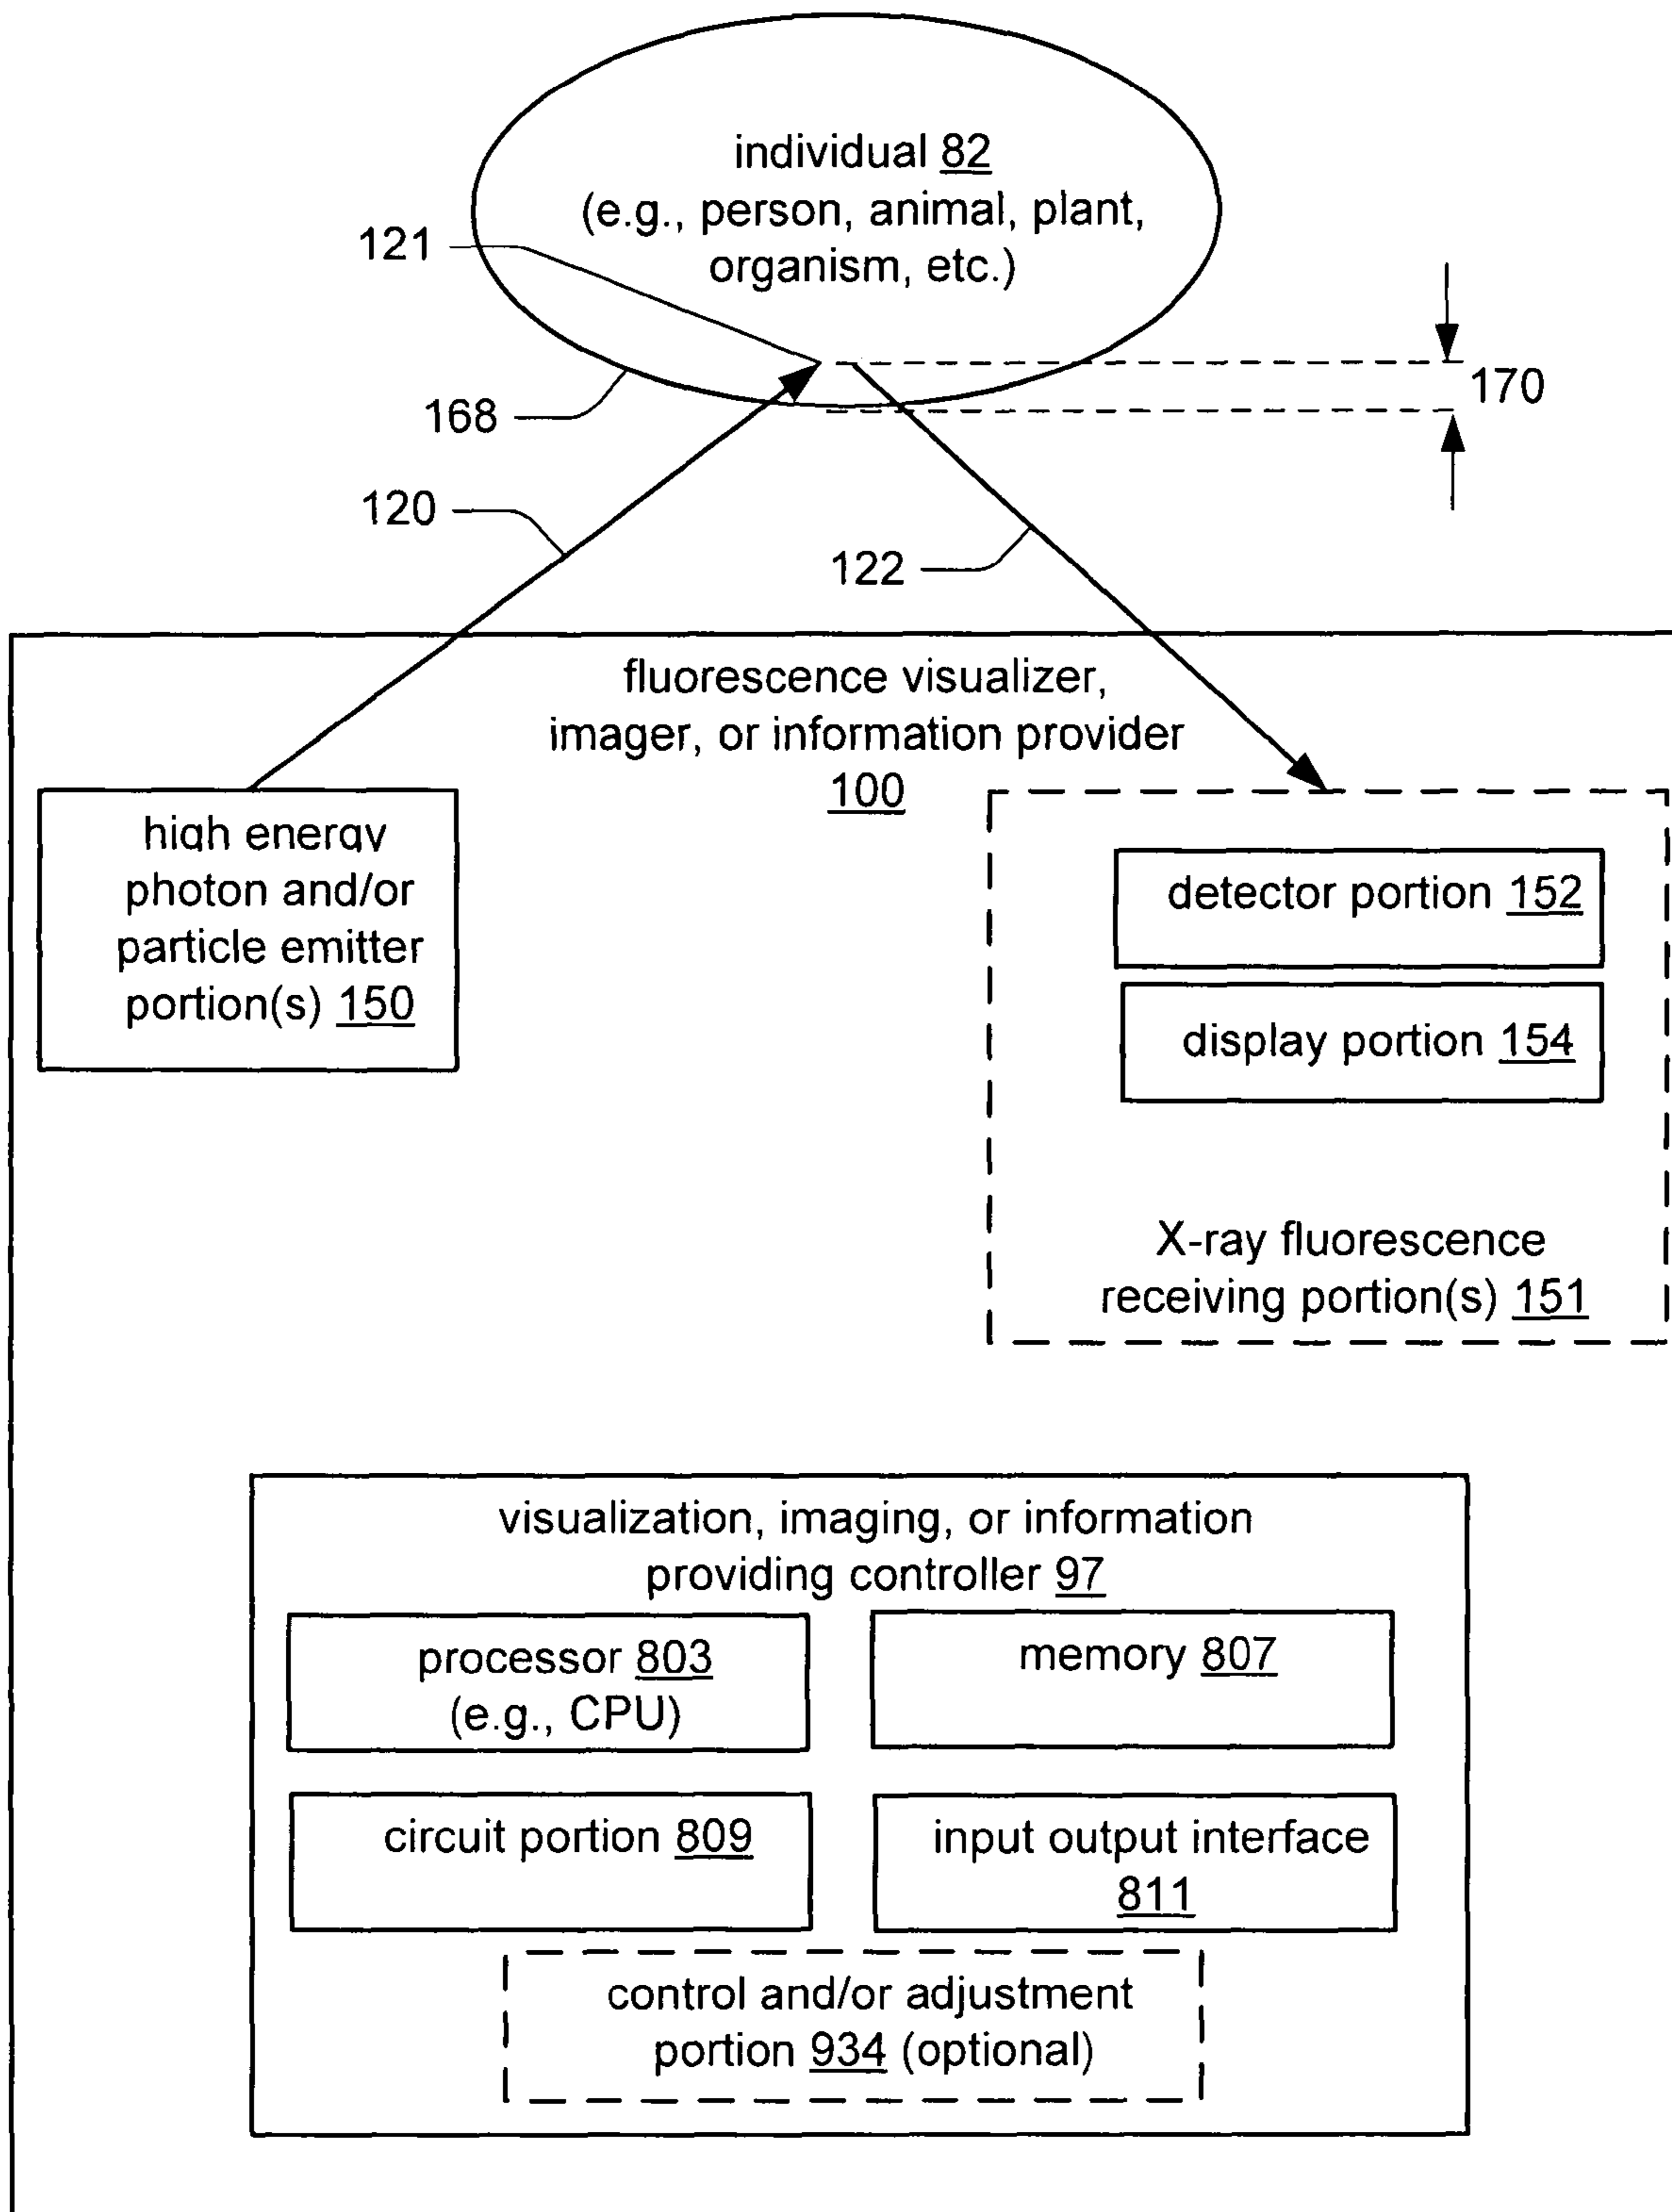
individual 82
(e.g., person, animal, plant, organism, etc.)

121

168

170

120

122

fluorescence visualizer, imager, or information provider
100

high energy photon and/or particle emitter portion(s) 150

detector portion 152

display portion 154

X-ray fluorescence receiving portion(s) 151

visualization, imaging, or information providing controller 97

processor 803
(e.g., CPU)

memory 807

circuit portion 809

input output interface
811

control and/or adjustment portion 934 (optional)